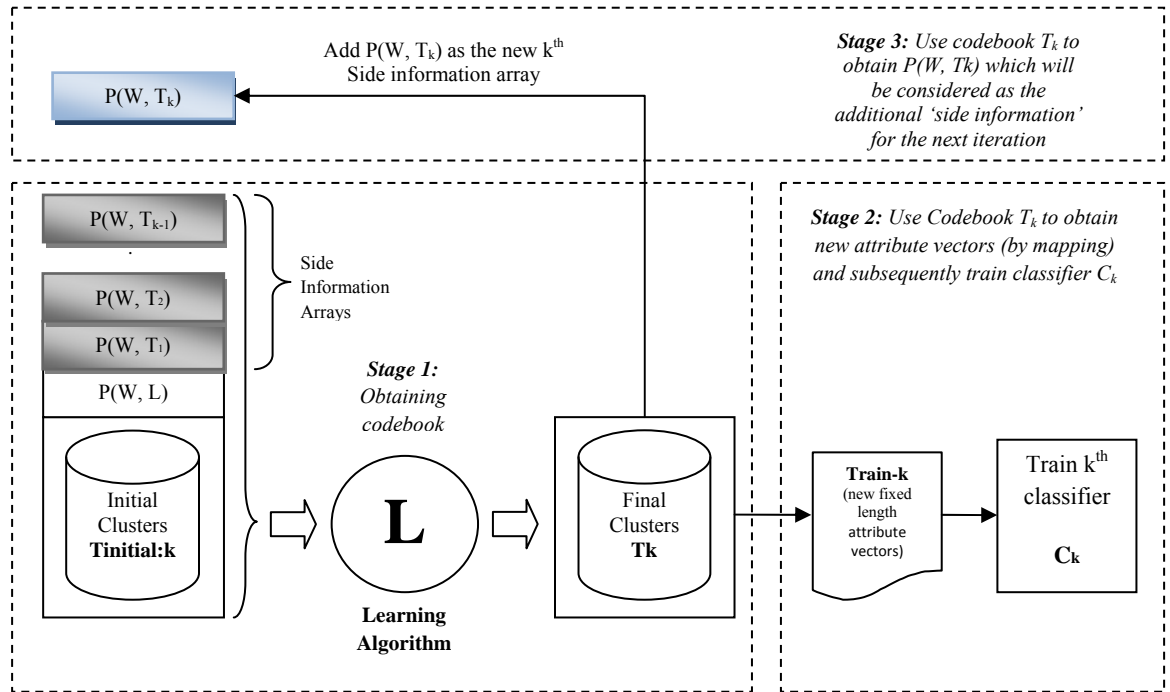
Add $P(W, T_k)$ as the new $k^{th}$ Side information array

$P(W, T_k)$

***Stage 3:*** *Use codebook $T_k$ to obtain P(W, Tk) which will be considered as the additional 'side information' for the next iteration*

$P(W, T_{k-1})$

.

$P(W, T_2)$

$P(W, T_1)$

P(W, L)

Side Information Arrays

Initial Clusters **Tinitial:k**

***Stage 1:*** *Obtaining codebook*

**L**

**Learning Algorithm**

Final Clusters **Tk**

***Stage 2:*** *Use Codebook $T_k$ to obtain new attribute vectors (by mapping) and subsequently train classifier $C_k$*

**Train-k** (new fixed length attribute vectors)

Train $k^{th}$ classifier

**$C_k$**